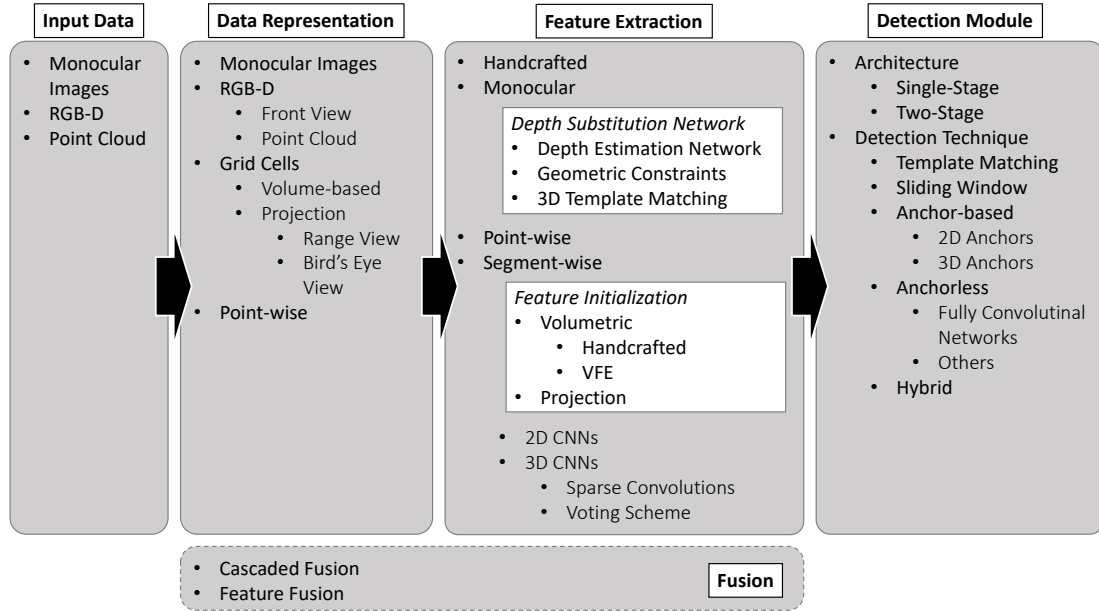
**Input Data**

- Monocular Images
- RGB-D
- Point Cloud

**Data Representation**

- Monocular Images
- RGB-D
  - Front View
  - Point Cloud
- Grid Cells
  - Volume-based
  - Projection
    - Range View
    - Bird's Eye View
- Point-wise

**Feature Extraction**

- Handcrafted
- Monocular

*Depth Substitution Network*
- Depth Estimation Network
- Geometric Constraints
- 3D Template Matching

- Point-wise
- Segment-wise

*Feature Initialization*
- Volumetric
  - Handcrafted
  - VFE
- Projection

- 2D CNNs
- 3D CNNs
  - Sparse Convolutions
  - Voting Scheme

**Detection Module**

- Architecture
  - Single-Stage
  - Two-Stage
- Detection Technique
  - Template Matching
  - Sliding Window
  - Anchor-based
    - 2D Anchors
    - 3D Anchors
  - Anchorless
    - Fully Convolutinal Networks
    - Others
  - Hybrid

- Cascaded Fusion
- Feature Fusion

**Fusion**